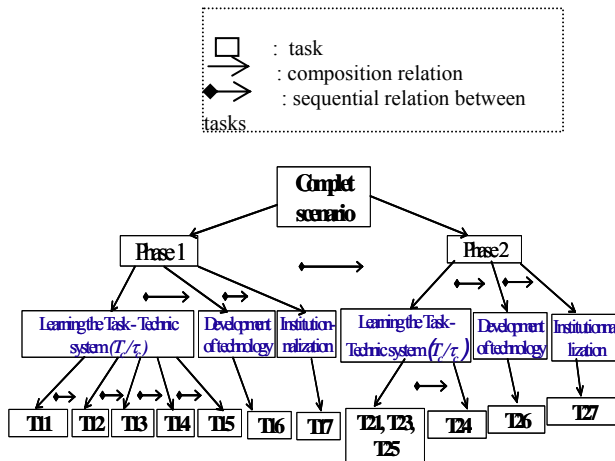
: task
: composition relation
: sequential relation between tasks

Complet scenario

Phase 1

Phase 2

Learning the Task - Technic system $(T_i/\tau_i)$

Development of technology

Institutionnalization

Learning the Task - Technic system $(T_i/\tau_i)$

Development of technology

Institutionnalization

T11

T12

T13

T14

T15

T16

T17

T21, T23, T25

T24

T26

T27